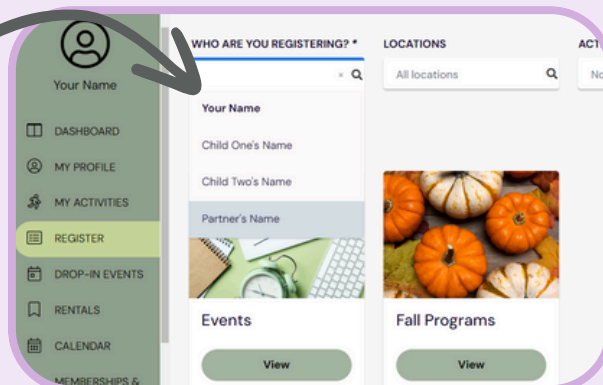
Your Name

DASHBOARD
MY PROFILE
MY ACTIVITIES
REGISTER
DROP-IN EVENTS
RENTALS
CALENDAR
MEMBERSHIPS &

WHO ARE YOU REGISTERING? *

Your Name
Child One's Name
Child Two's Name
Partner's Name

LOCATIONS
All locations

ACT
No

Events
View

Fall Programs
View